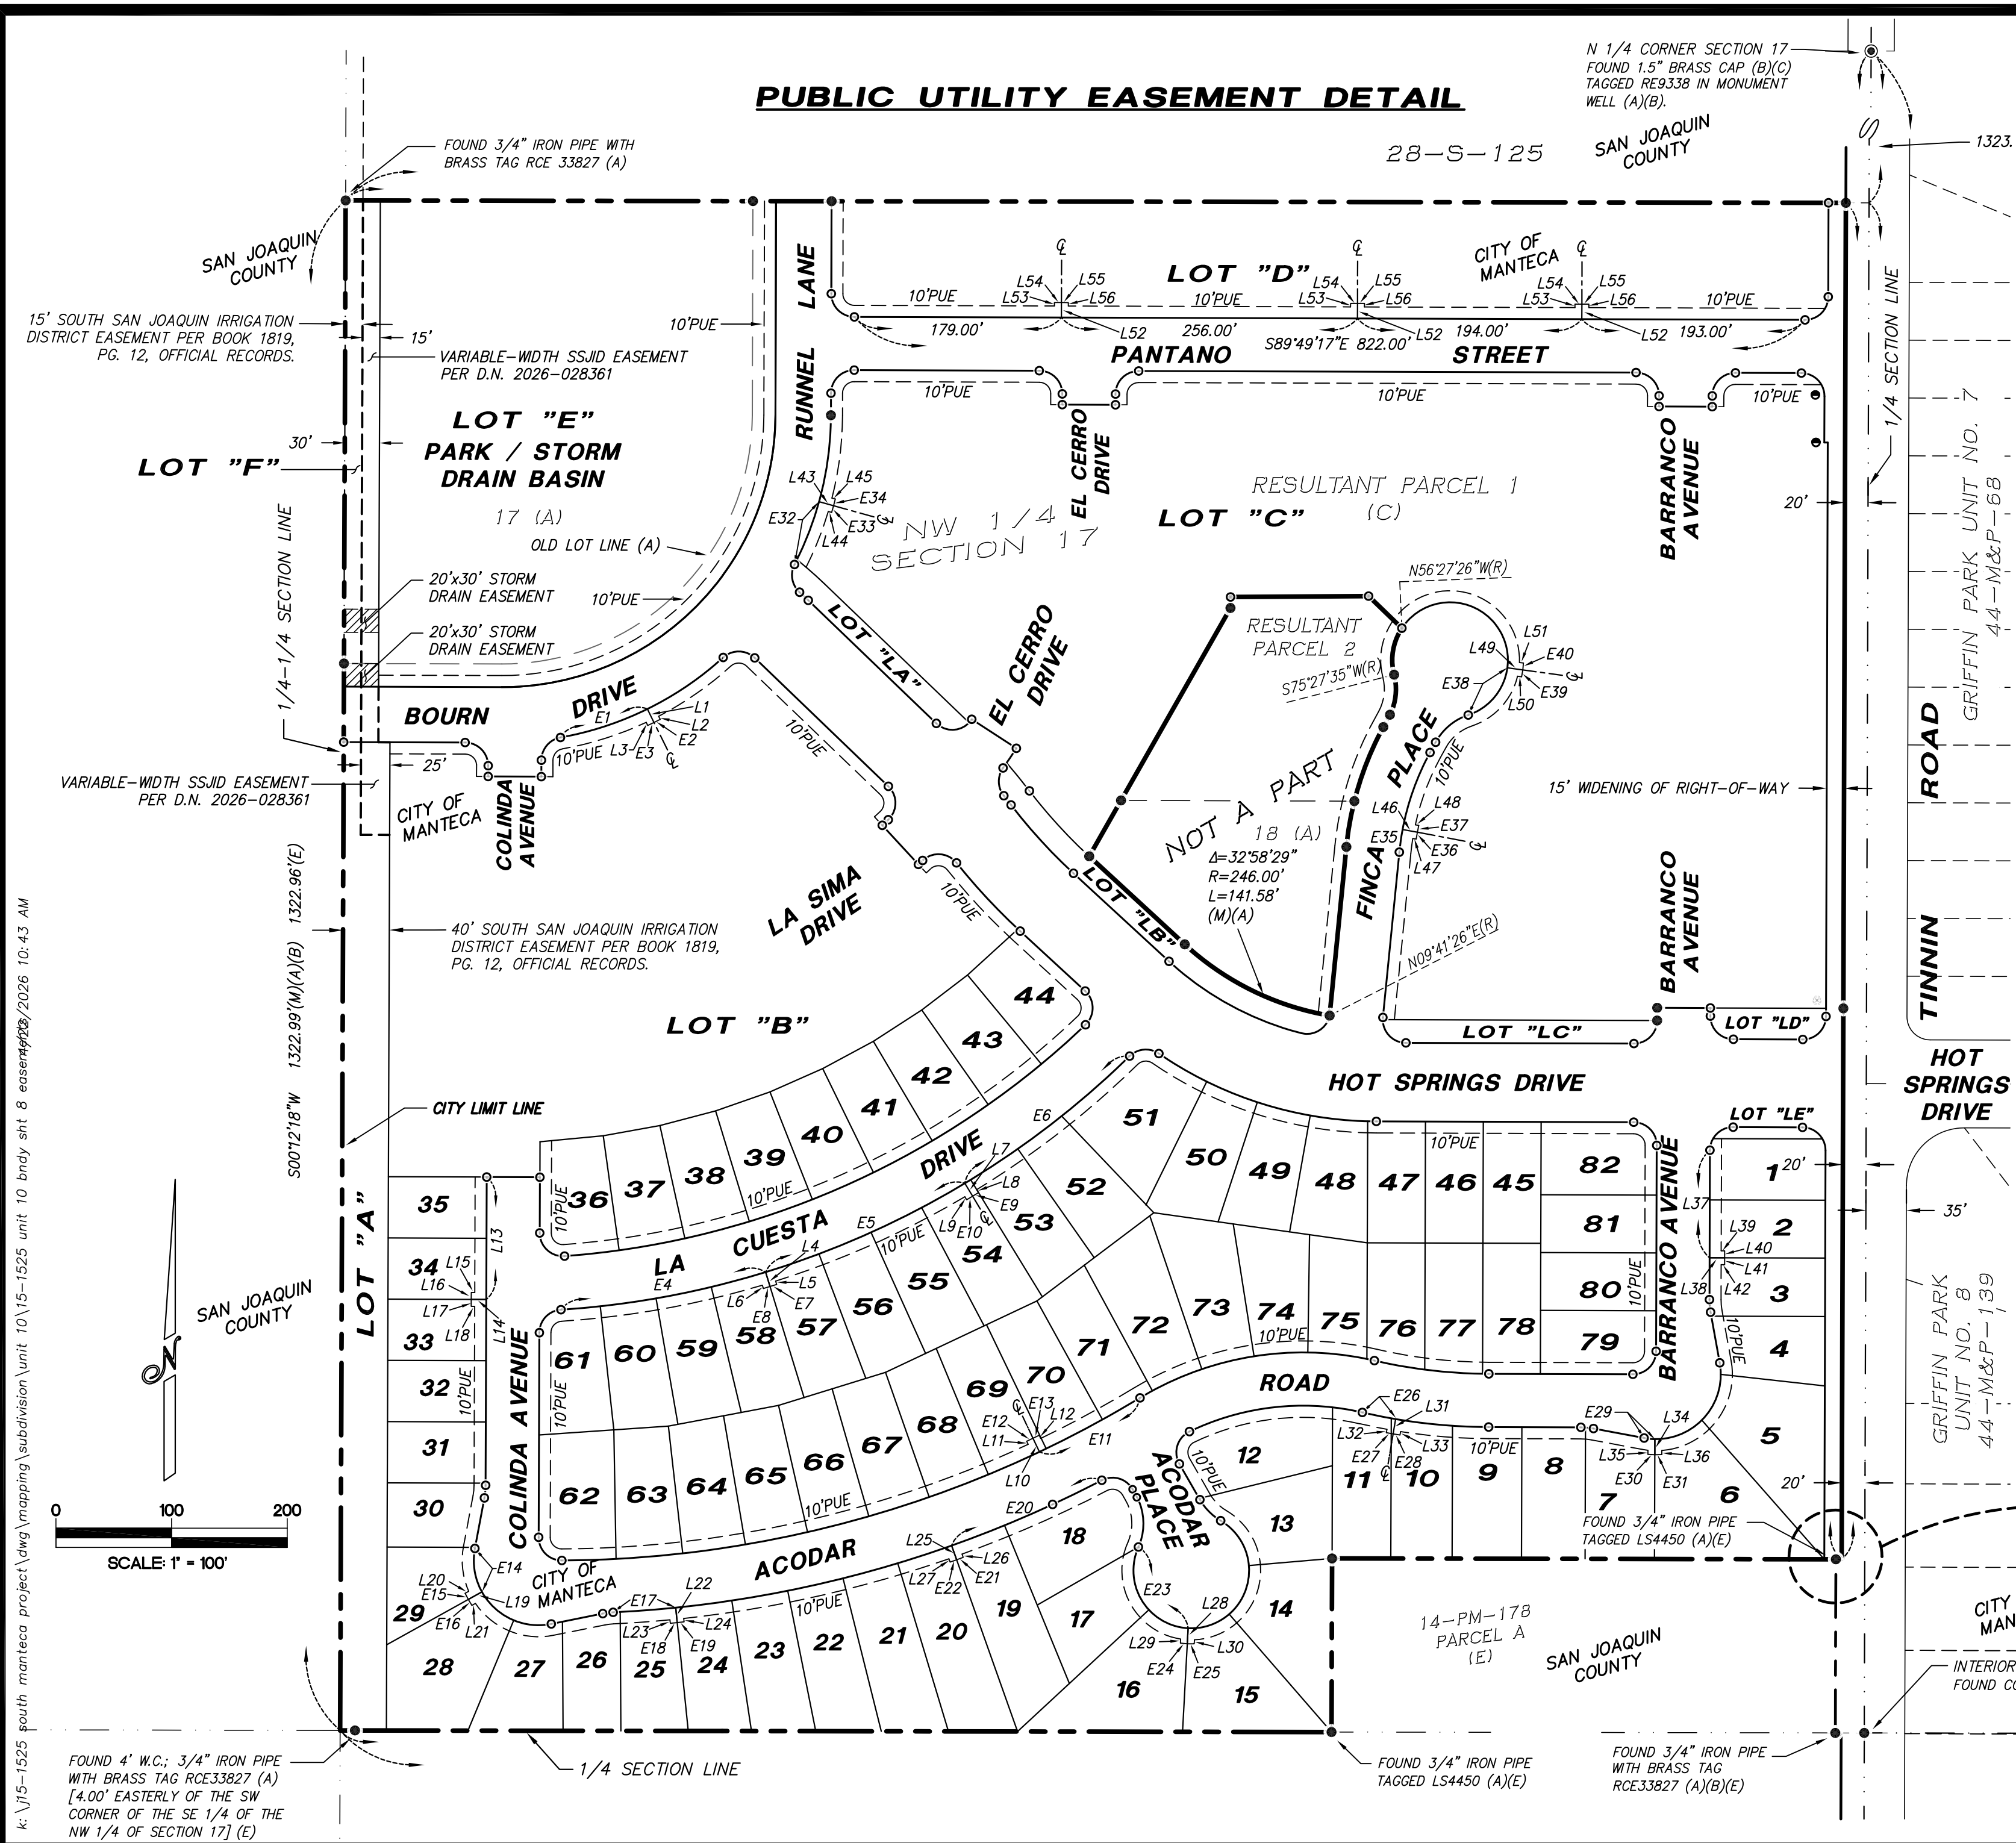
PUBLIC UTILITY EASEMENT DETAIL

28-S-125

SAN JOAQUIN COUNTY

N 1/4 CORNER SECTION 17
FOUND 1.5" BRASS CAP (B)(C) TAGGED RE9338 IN MONUMENT WELL (A)(B).

1323.

FOUND 3/4" IRON PIPE WITH BRASS TAG RCE 33827 (A)

SAN JOAQUIN COUNTY

15' SOUTH SAN JOAQUIN IRRIGATION DISTRICT EASEMENT PER BOOK 1819, PG. 12, OFFICIAL RECORDS.

15'

VARIABLE-WIDTH SSJID EASEMENT PER D.N. 2026-028361

10'PUE

LOT "E"
PARK / STORM DRAIN BASIN
17 (A)

30'

LOT "F"

OLD LOT LINE (A)

1/4-1/4 SECTION LINE

20'x30' STORM DRAIN EASEMENT

20'x30' STORM DRAIN EASEMENT

10'PUE

RUNNEL LANE

LOT "D"

CITY OF MANTECA

L54 L55 L53 L56 10'PUE 179.00' L52 256.00' S89°49'17"E 822.00' 194.00' 193.00'

PANTANO STREET

10'PUE

EL CERRO DRIVE

BARRANCO AVENUE

RESULTANT PARCEL 1 (C)

LOT "C"

NW 1/4 SECTION 17

20'

1/4 SECTION LINE

GRIFFIN PARK UNIT NO. 7 44-M&P-68

L43 L45 E34 E32 E33 L44

LOT "LA"

EL CERRO DRIVE

RESULTANT PARCEL 2

N56°27'26"W(R)

S75°27'35"W(R)

L51 L49 E40 E38 E39 L50

FINCA PLACE

10'PUE

BOURN DRIVE

E1 L1 L2 E2 L3 E3

10'PUE

25'

COLINDA AVENUE

CITY OF MANTECA

VARIABLE-WIDTH SSJID EASEMENT PER D.N. 2026-028361

NOT A PART 18 (A)

Δ=32°58'29"
R=246.00'
L=141.58'
(M)(A)

L46 L48 E37 E35 E36 L47

15' WIDENING OF RIGHT-OF-WAY

ROAD

TINNIN

LA SIMA DRIVE

40' SOUTH SAN JOAQUIN IRRIGATION DISTRICT EASEMENT PER BOOK 1819, PG. 12, OFFICIAL RECORDS.

S00°12'18"W 1322.99'(M)(A)(B) 1322.96'(E)

LOT "LB"

N09°41'26"E(R)

LOT "B"

LOT "LC"

LOT "LD"

HOT SPRINGS DRIVE

HOT SPRINGS DRIVE

LOT "LE"

CITY LIMIT LINE

LOT "A"

44 43 42 41 40 39 38 37 36 35 34 33 32 31 30 29 28

E6 L7 L8 E9 L9 E10 DRIVE LA CUESTA E5 L4 E4 L5 L6 E8 E7

51 50 49 48 47 46 45 82 81 80 79 52 53 54 55 56 57 58 59 60 61

1 2 3 4 5 L37 L39 L40 L41 L38 L42 20' 35'

BARRANCO AVENUE

GRIFFIN PARK UNIT NO. 8 44-M&P-139

SAN JOAQUIN COUNTY

L15 L16 L17 L18 L13 L14

COLINDA AVENUE

72 73 74 75 76 77 78 71 70 69 68 67 66 65 64 63 62

ROAD

E26 L31 L32 L33 E27 E28 E29 L34 L35 L36 E30 E31

E12 E13 L12 L11 L10 E11

12 11 10 9 8 7 6

ACODAR PLACE

20'

FOUND 3/4" IRON PIPE TAGGED LS4450 (A)(E)

0 100 200
SCALE: 1" = 100'

E20 18 L25 L26 L27 E22 E21 ACODAR L20 E14 E15 L19 CITY OF MANTECA E16 L21 E17 L22 L23 L24 E18 E19

13 14 E23 L28 L29 L30 E24 E25 19 17 20 21 22 23 24 25 26 27 16 15

14-PM-178 PARCEL A (E)

SAN JOAQUIN COUNTY

CITY MAN

INTERIOR FOUND C

FOUND 4' W.C.; 3/4" IRON PIPE WITH BRASS TAG RCE33827 (A) [4.00' EASTERLY OF THE SW CORNER OF THE SE 1/4 OF THE NW 1/4 OF SECTION 17] (E)

1/4 SECTION LINE

FOUND 3/4" IRON PIPE TAGGED LS4450 (A)(E)

FOUND 3/4" IRON PIPE WITH BRASS TAG RCE33827 (A)(B)(E)

k:\j15-1525 south manteca project\dwg\mapping\subdivision\unit 10\15-1525 unit 10 bndy sht 8 easements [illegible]/2026 10:43 AM